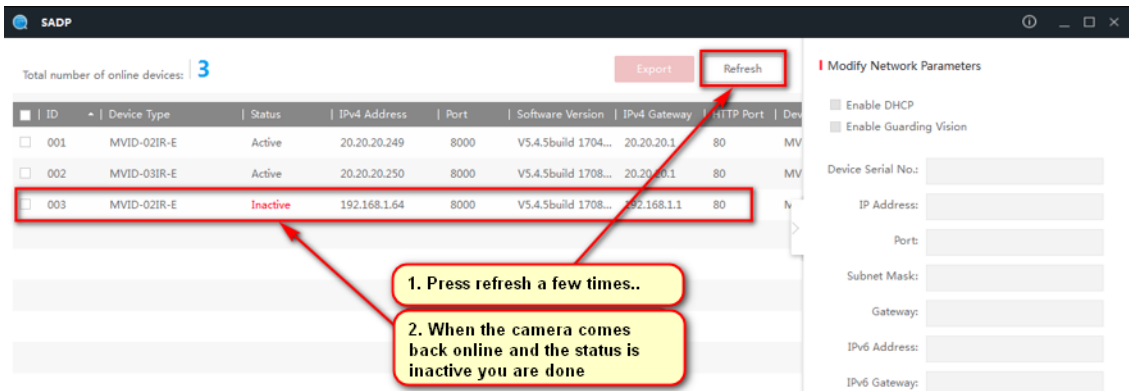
SADP

Total number of online devices: 3

Export

Refresh

| ID | Device Type | Status | IPv4 Address | Port | Software Version | IPv4 Gateway | HTTP Port | Dev |
|---|---|---|---|---|---|---|---|---|
| 001 | MVID-02IR-E | Active | 20.20.20.249 | 8000 | V5.4.5build 1704... | 20.20.20.1 | 80 | MV |
| 002 | MVID-03IR-E | Active | 20.20.20.250 | 8000 | V5.4.5build 1708... | 20.20.20.1 | 80 | MV |
| 003 | MVID-02IR-E | Inactive | 192.168.1.64 | 8000 | V5.4.5build 1708... | 192.168.1.1 | 80 | M |

Modify Network Parameters

Enable DHCP

Enable Guarding Vision

Device Serial No.:

IP Address:

Port:

Subnet Mask:

Gateway:

IPv6 Address:

IPv6 Gateway:

1. Press refresh a few times..

2. When the camera comes back online and the status is inactive you are done